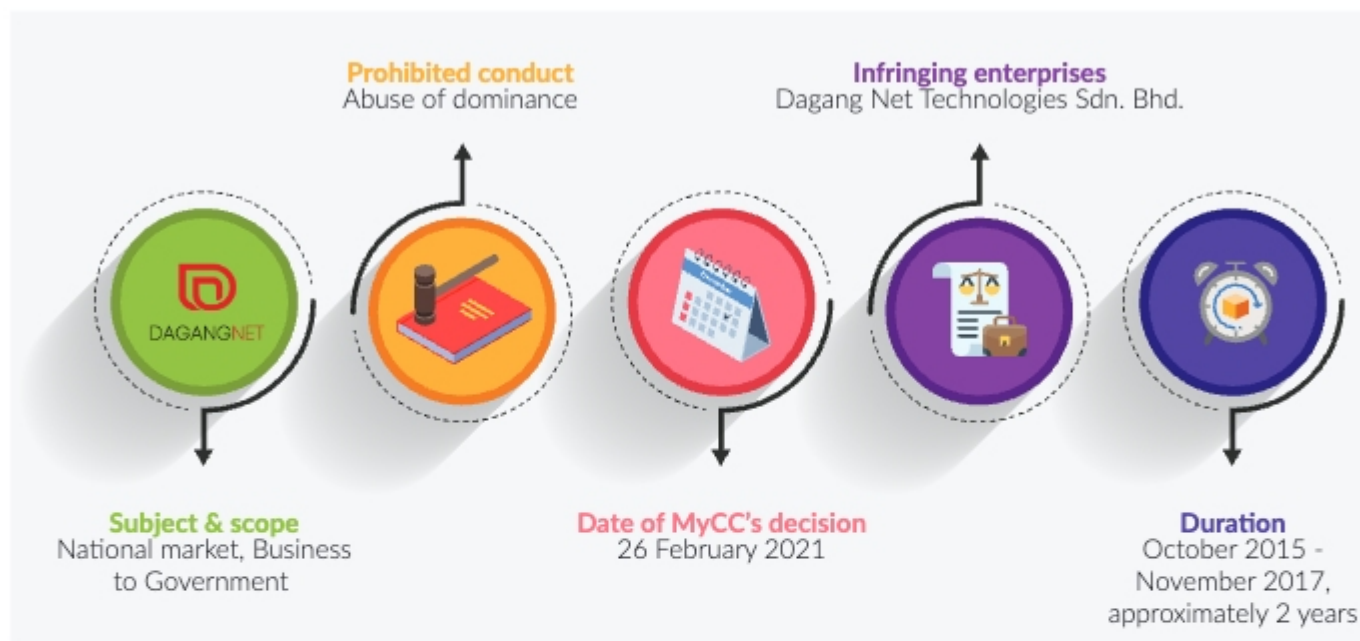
Prohibited conduct
Abuse of dominance

Infringing enterprises
Dagang Net Technologies Sdn. Bhd.

DAGANGNET

Subject & scope
National market, Business to Government

Date of MyCC's decision
26 February 2021

Duration
October 2015 - November 2017, approximately 2 years